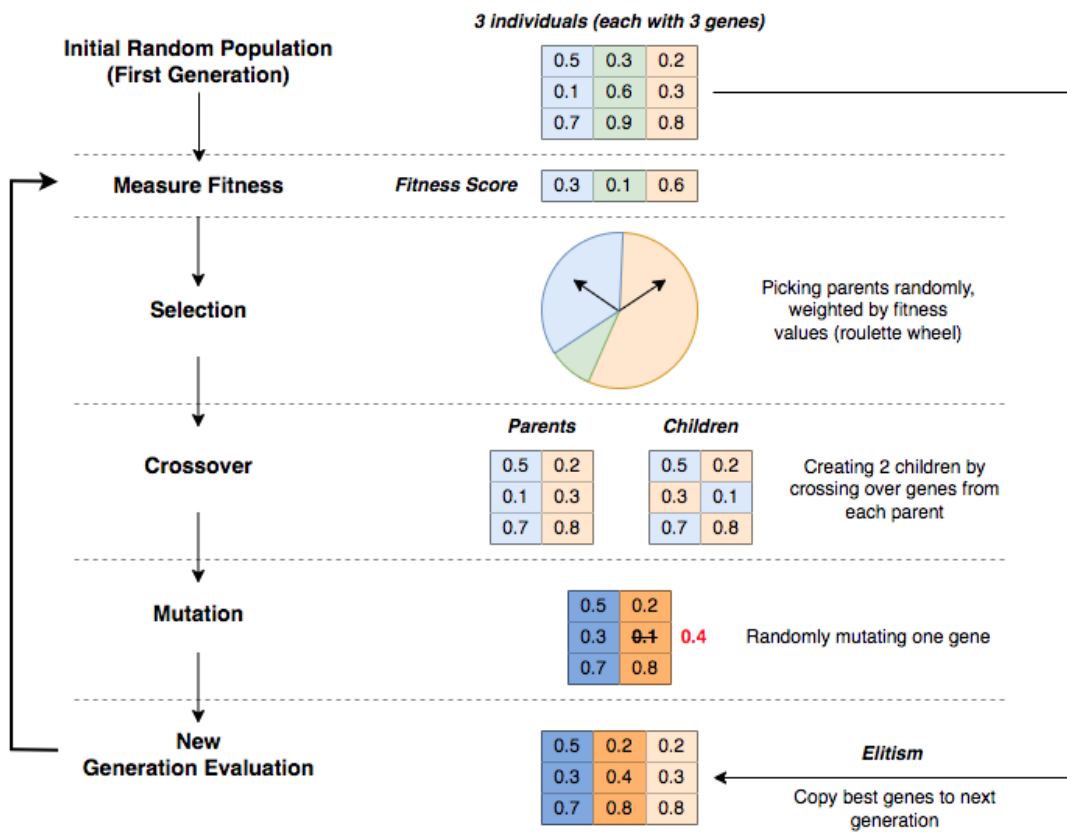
3 individuals (each with 3 genes)

Initial Random Population (First Generation)

| 0.5 | 0.3 | 0.2 |
|---|---|---|
| 0.1 | 0.6 | 0.3 |
| 0.7 | 0.9 | 0.8 |

Measure Fitness

Fitness Score

| 0.3 | 0.1 | 0.6 |
|---|---|---|

Selection

Picking parents randomly, weighted by fitness values (roulette wheel)

Crossover

Parents

| 0.5 | 0.2 |
|---|---|
| 0.1 | 0.3 |
| 0.7 | 0.8 |

Children

| 0.5 | 0.2 |
|---|---|
| 0.3 | 0.1 |
| 0.7 | 0.8 |

Creating 2 children by crossing over genes from each parent

Mutation

| 0.5 | 0.2 |
|---|---|
| 0.3 | ~~0.1~~ |
| 0.7 | 0.8 |

0.4

Randomly mutating one gene

New Generation Evaluation

| 0.5 | 0.2 | 0.2 |
|---|---|---|
| 0.3 | 0.4 | 0.3 |
| 0.7 | 0.8 | 0.8 |

Elitism

Copy best genes to next generation